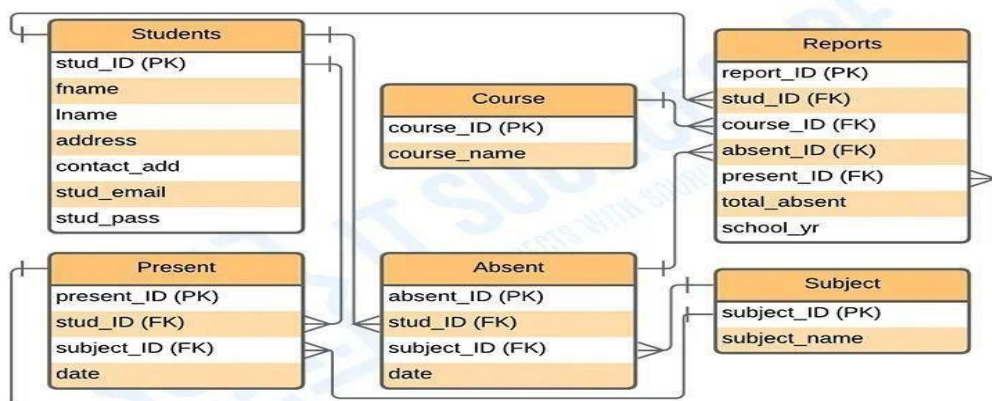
Students
stud_ID (PK)
fname
lname
address
contact_add
stud_email
stud_pass

Course
course_ID (PK)
course_name

Reports
report_ID (PK)
stud_ID (FK)
course_ID (FK)
absent_ID (FK)
present_ID (FK)
total_absent
school_yr

Present
present_ID (PK)
stud_ID (FK)
subject_ID (FK)
date

Absent
absent_ID (PK)
stud_ID (FK)
subject_ID (FK)
date

Subject
subject_ID (PK)
subject_name